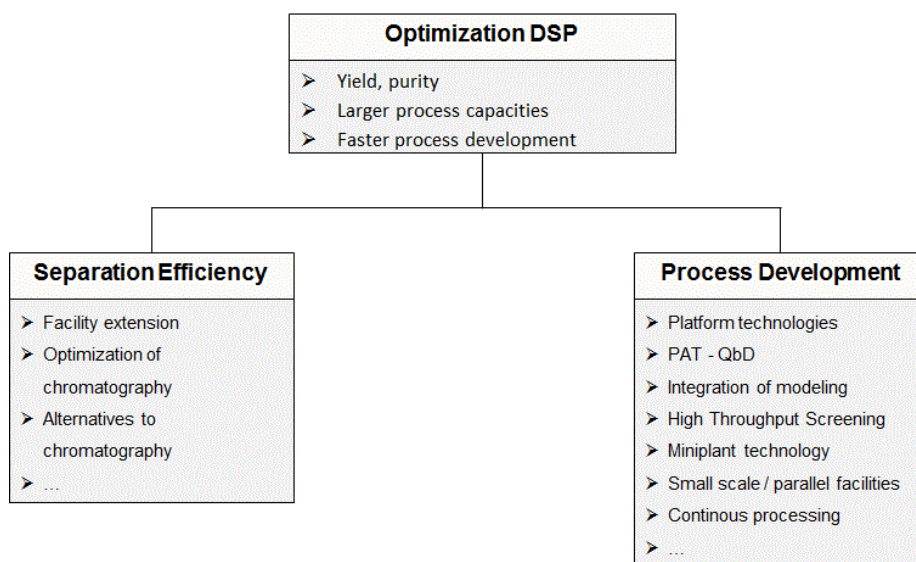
Optimization DSP

➢ Yield, purity
➢ Larger process capacities
➢ Faster process development

Separation Efficiency

➢ Facility extension
➢ Optimization of chromatography
➢ Alternatives to chromatography
➢ ...

Process Development

➢ Platform technologies
➢ PAT - QbD
➢ Integration of modeling
➢ High Throughput Screening
➢ Miniplant technology
➢ Small scale / parallel facilities
➢ Continous processing
➢ ...